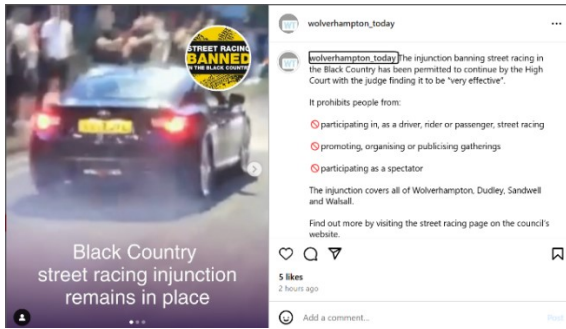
STREET RACING
BANNED
IN THE BLACK COUNTRY

Black Country street racing injunction remains in place

WT wolverhampton_today ...

wolverhampton_today The injunction banning street racing in the Black Country has been permitted to continue by the High Court with the judge finding it to be "very effective".

It prohibits people from:

🚫participating in, as a driver, rider or passenger, street racing

🚫promoting, organising or publicising gatherings

🚫participating as a spectator

The injunction covers all of Wolverhampton, Dudley, Sandwell and Walsall.

Find out more by visiting the street racing page on the council's website.

5 likes
2 hours ago

Add a comment...
Post